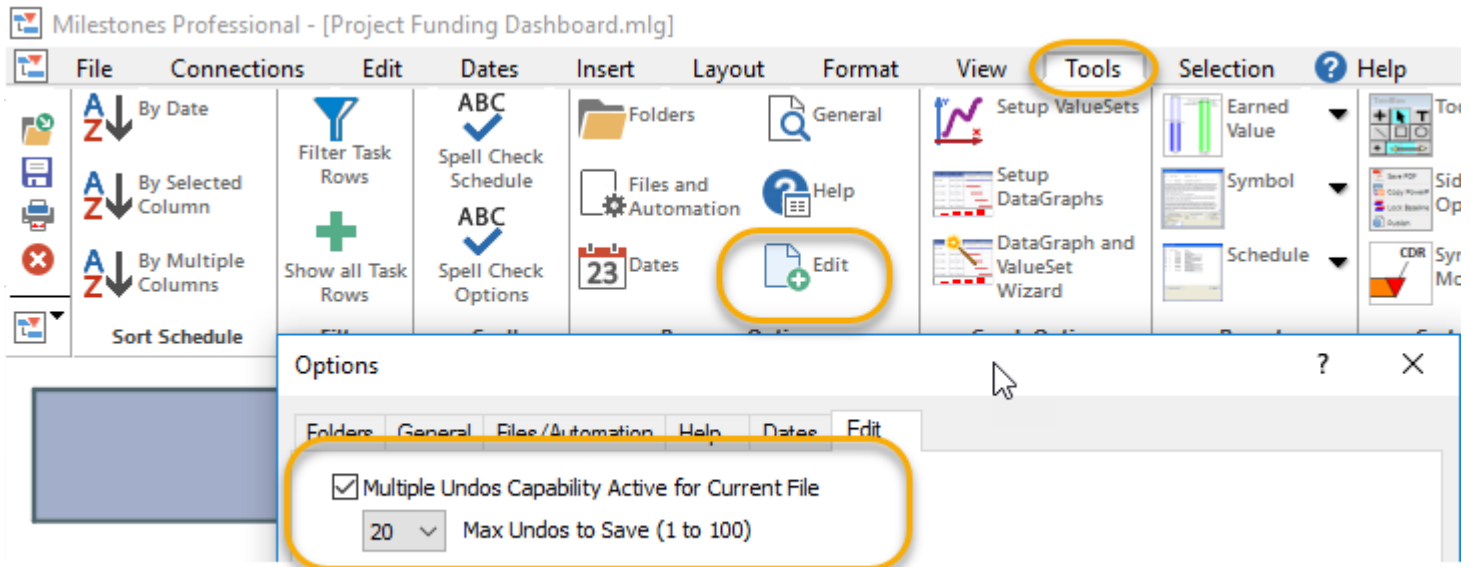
Milestones Professional - [Project Funding Dashboard.mlg]

File Connections Edit Dates Insert Layout Format View Tools Selection Help

By Date
By Selected Column
By Multiple Columns
Sort Schedule

Filter Task Rows
Show all Task Rows
Fil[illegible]

ABC
Spell Check Schedule
ABC
Spell Check Options
Sp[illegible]

Folders
Files and Automation
Dates
23
General
Help
Edit

Setup ValueSets
Setup DataGraphs
DataGraph and ValueSet Wizard

Earned Value
Symbol
Schedule

Too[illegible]
Sid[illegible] Op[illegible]
CDR
Sy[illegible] Mo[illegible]

Options
?
X

Folders General Files/Automation Help Dates Edit

Multiple Undos Capability Active for Current File
20 Max Undos to Save (1 to 100)